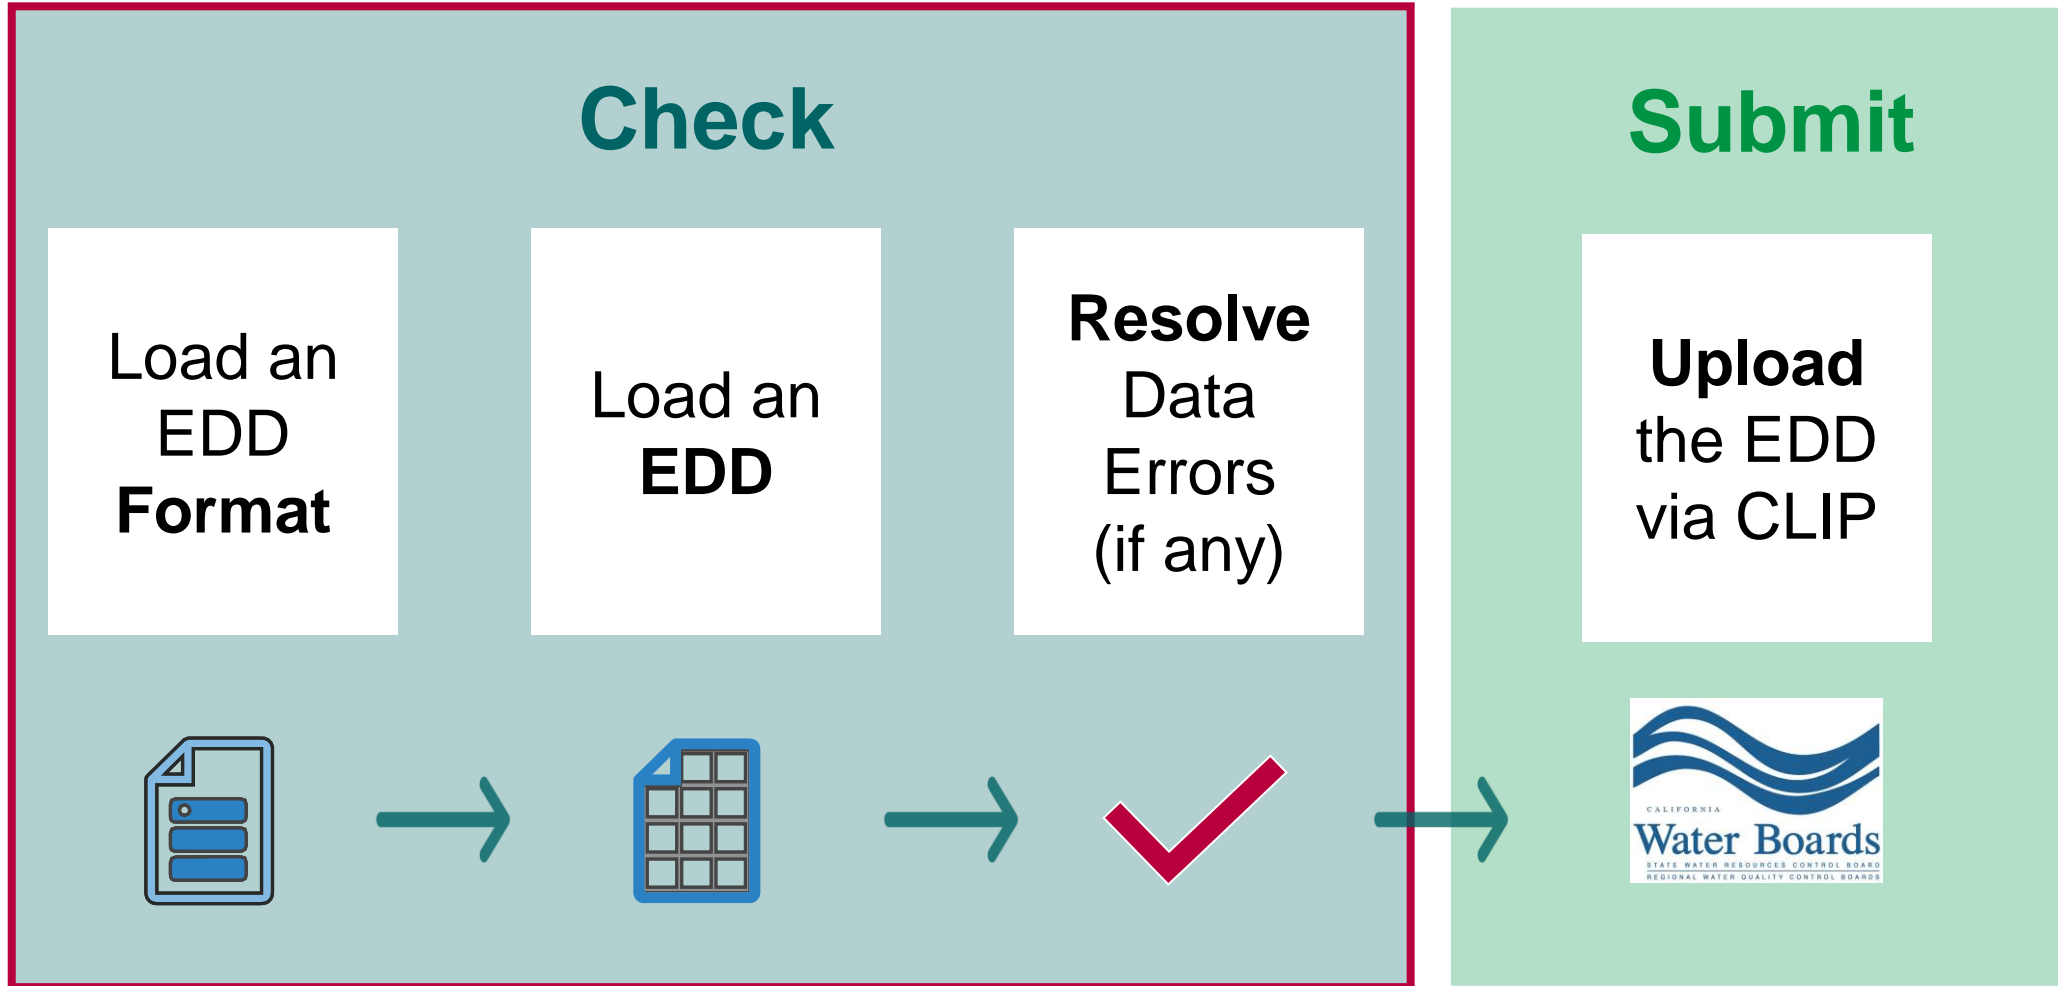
Check

Load an EDD **Format**

Load an **EDD**

**Resolve** Data Errors (if any)

Submit

**Upload** the EDD via CLIP

CALIFORNIA
Water Boards
STATE WATER RESOURCES CONTROL BOARD
REGIONAL WATER QUALITY CONTROL BOARDS